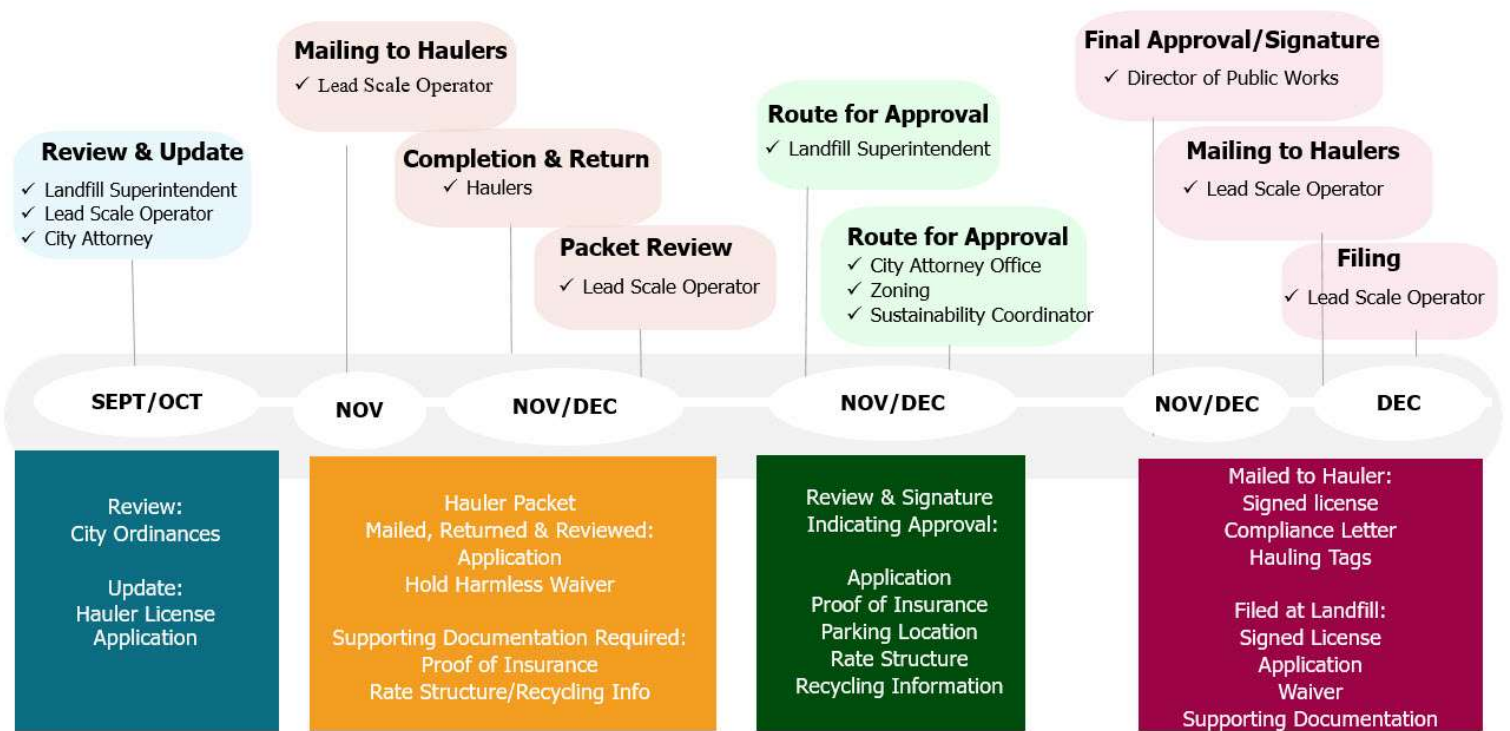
Review & Update
✓ Landfill Superintendent
✓ Lead Scale Operator
✓ City Attorney

Mailing to Haulers
✓ Lead Scale Operator

Completion & Return
✓ Haulers

Packet Review
✓ Lead Scale Operator

Route for Approval
✓ Landfill Superintendent

Route for Approval
✓ City Attorney Office
✓ Zoning
✓ Sustainability Coordinator

Final Approval/Signature
✓ Director of Public Works

Mailing to Haulers
✓ Lead Scale Operator

Filing
✓ Lead Scale Operator

SEPT/OCT

NOV

NOV/DEC

NOV/DEC

NOV/DEC

DEC

Review:
City Ordinances

Update:
Hauler License
Application

Hauler Packet
Mailed, Returned & Reviewed:
Application
Hold Harmless Waiver

Supporting Documentation Required:
Proof of Insurance
Rate Structure/Recycling Info

Review & Signature
Indicating Approval:

Application
Proof of Insurance
Parking Location
Rate Structure
Recycling Information

Mailed to Hauler:
Signed license
Compliance Letter
Hauling Tags

Filed at Landfill:
Signed License
Application
Waiver
Supporting Documentation